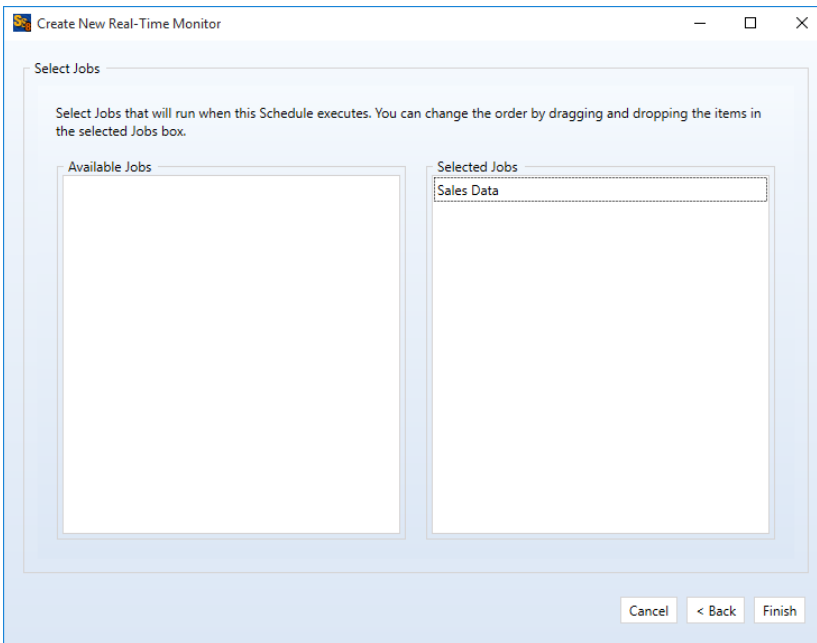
Create New Real-Time Monitor

Select Jobs

Select Jobs that will run when this Schedule executes. You can change the order by dragging and dropping the items in the selected Jobs box.

Available Jobs

Selected Jobs

Sales Data

Cancel
< Back
Finish